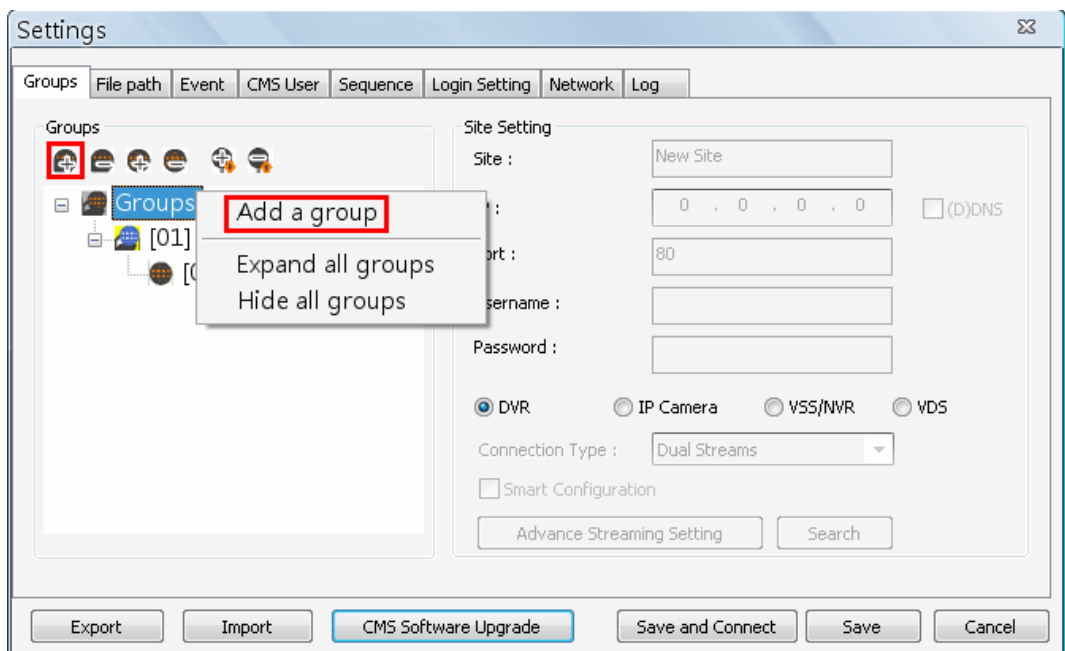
Settings

Groups | File path | Event | CMS User | Sequence | Login Setting | Network | Log

Groups

Groups
[01]
[0

Add a group
Expand all groups
Hide all groups

Site Setting
Site : New Site
IP : 0 . 0 . 0 . 0 (D)DNS
Port : 80
Username :
Password :

DVR IP Camera VSS/NVR VDS

Connection Type : Dual Streams

Smart Configuration

Advance Streaming Setting Search

Export Import CMS Software Upgrade Save and Connect Save Cancel